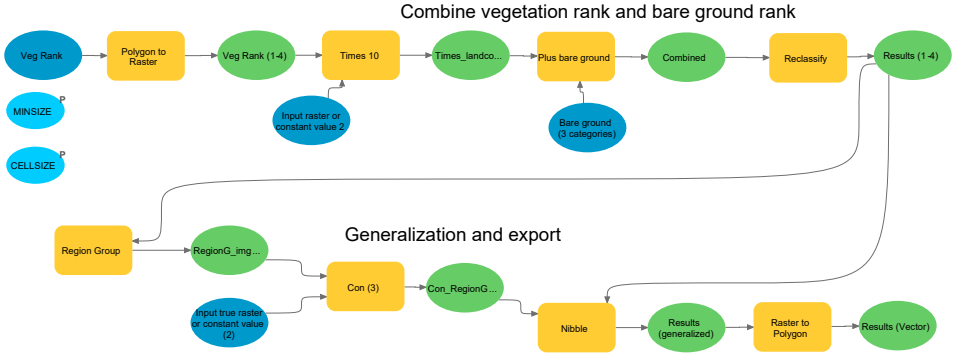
Combine vegetation rank and bare ground rank

Veg Rank

Polygon to Raster

Veg Rank (1-4)

Times 10

Times_landco...

Plus bare ground

Combined

Reclassify

Results (1-4)

MINSIZE P

Input raster or constant value 2

Bare ground (3 categories)

CELLSIZE P

Generalization and export

Region Group

RegionG_img...

Con (3)

Con_RegionG...

Input true raster or constant value (2)

Nibble

Results (generalized)

Raster to Polygon

Results (Vector)